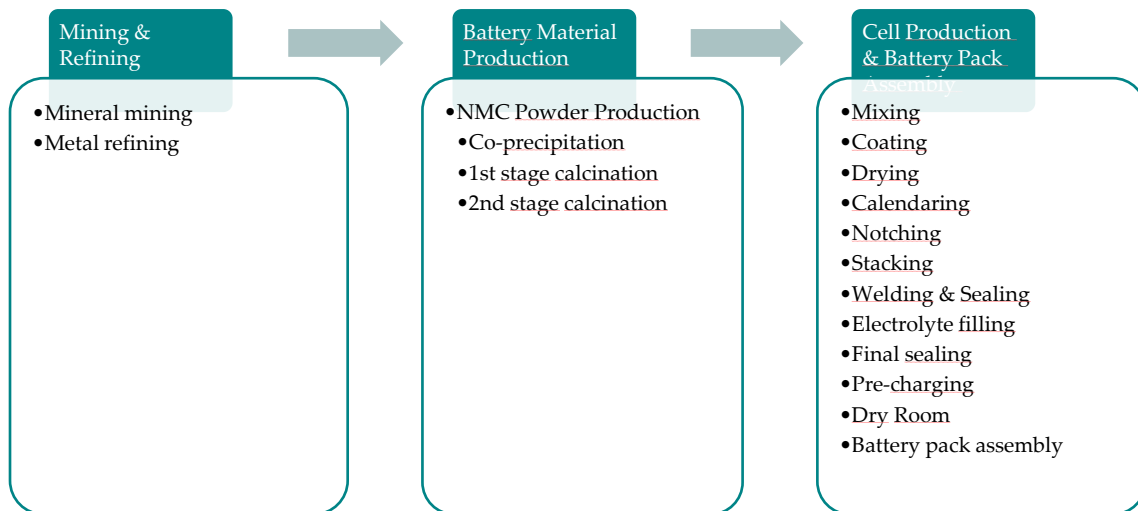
Mining & Refining

•Mineral mining
•Metal refining

Battery Material Production

•NMC Powder Production
•Co-precipitation
•1st stage calcination
•2nd stage calcination

Cell Production & Battery Pack Assembly

•Mixing
•Coating
•Drying
•Calendaring
•Notching
•Stacking
•Welding & Sealing
•Electrolyte filling
•Final sealing
•Pre-charging
•Dry Room
•Battery pack assembly